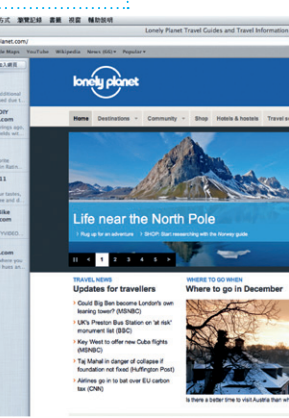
方式 瀏覽記錄 書籤 視窗 輔助說明

Lonely Planet Travel Guides and Travel Information

lanet.com/

e Maps YouTube Wikipedia News (60) Popular

lonely planet

Home Destinations Community Shop Hotels & hostels Travel se

Life near the North Pole

Rug up for an adventure SHOP: Start researching with the Norway guide

11 4 1 2 3 4 5

TRAVEL NEWS

Updates for travellers

Could Big Ben become London's own leaning tower? (MSNBC)

UK's Preston Bus Station on 'at risk' monument list (BBC)

Key West to offer new Cuba flights (MSNBC)

Taj Mahal in danger of collapse if foundation not fixed (Huffington Post)

Airlines go in to bat over EU carbon tax (CNN)

WHERE TO GO WHEN

Where to go in December

Is there a better time to visit Austria than wh